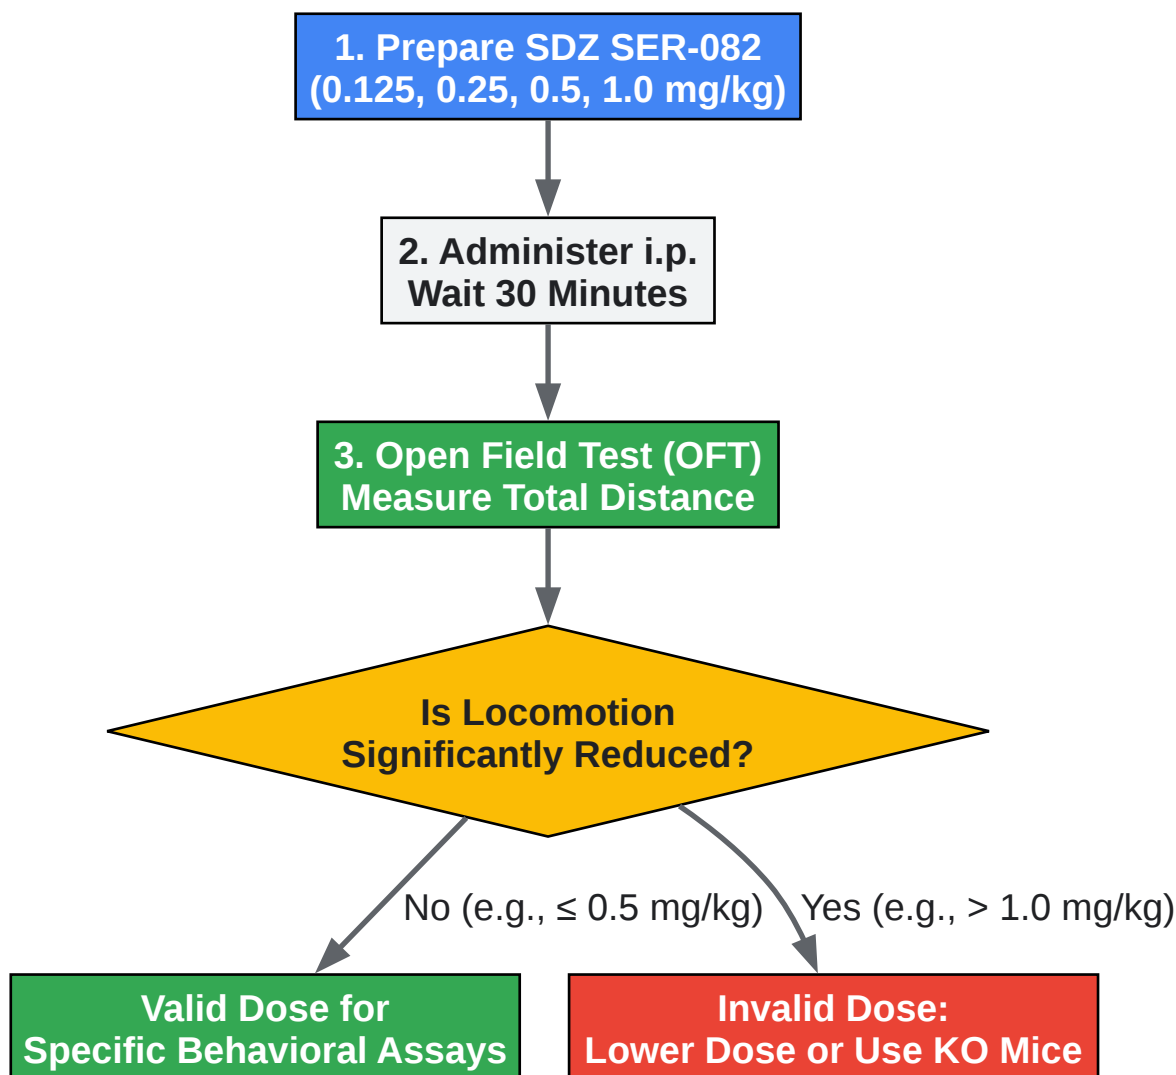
1. Prepare SDZ SER-082
(0.125, 0.25, 0.5, 1.0 mg/kg)

2. Administer i.p.
Wait 30 Minutes

3. Open Field Test (OFT)
Measure Total Distance

Is Locomotion
Significantly Reduced?

No (e.g., ≤ 0.5 mg/kg)

Yes (e.g., > 1.0 mg/kg)

Valid Dose for
Specific Behavioral Assays

Invalid Dose:
Lower Dose or Use KO Mice